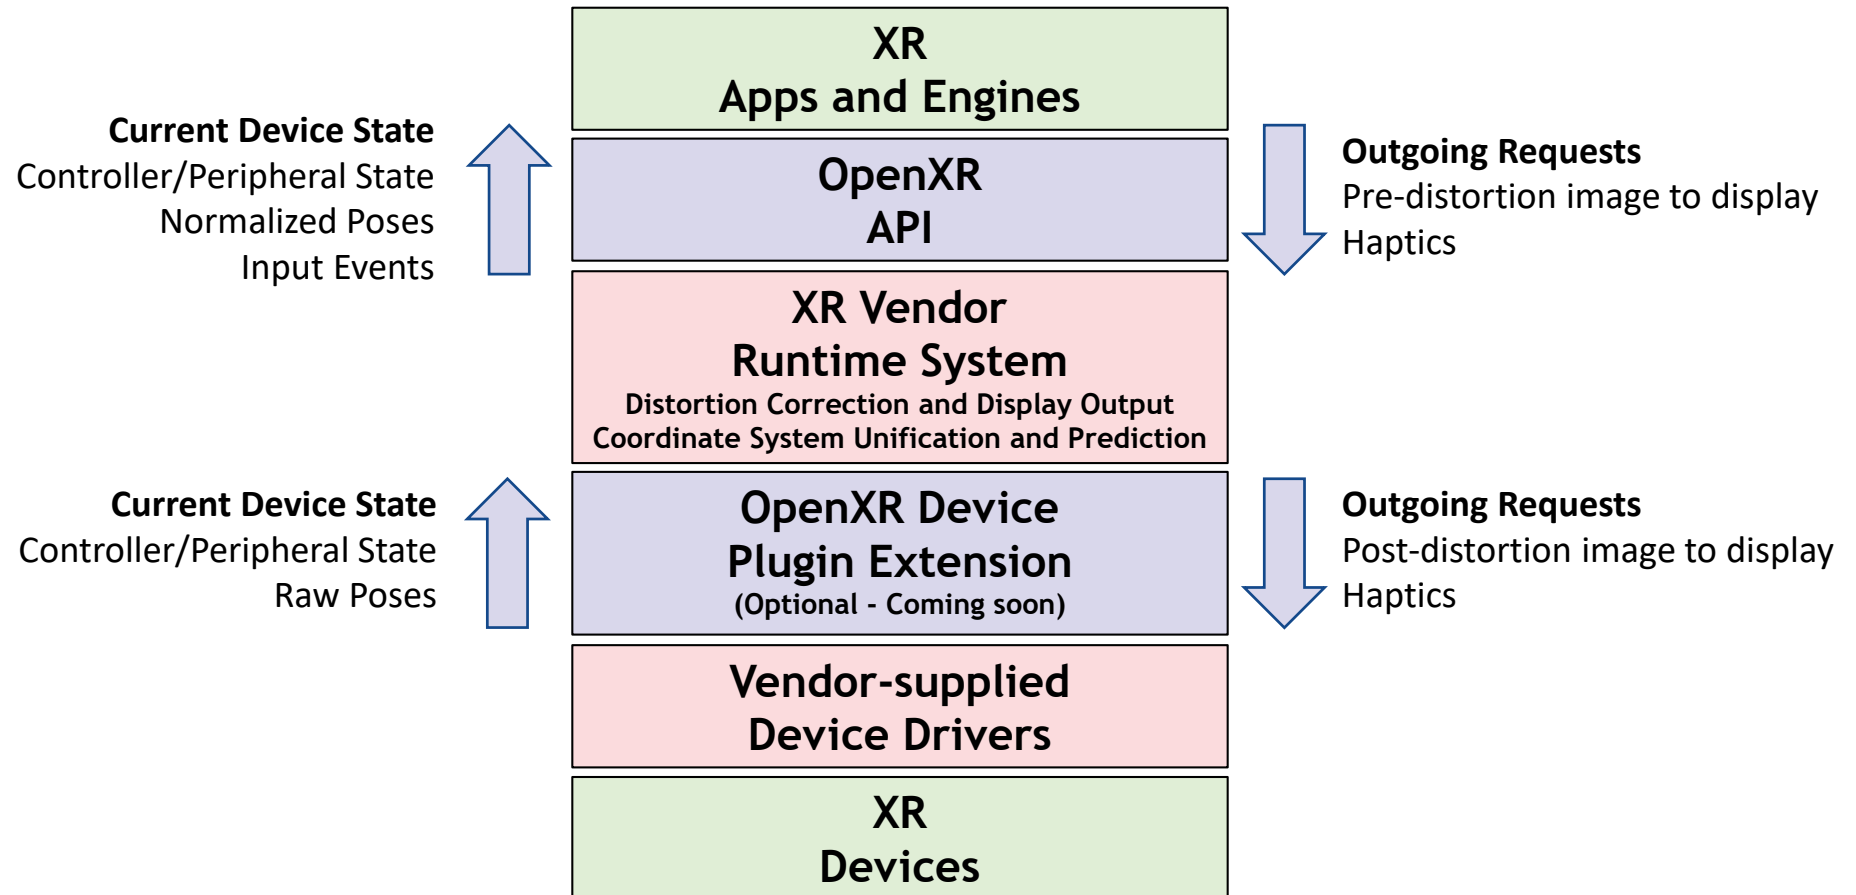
XR
Apps and Engines

Current Device State
Controller/Peripheral State
Normalized Poses
Input Events

OpenXR
API

Outgoing Requests
Pre-distortion image to display
Haptics

XR Vendor
Runtime System
Distortion Correction and Display Output
Coordinate System Unification and Prediction

Current Device State
Controller/Peripheral State
Raw Poses

OpenXR Device
Plugin Extension
(Optional - Coming soon)

Outgoing Requests
Post-distortion image to display
Haptics

Vendor-supplied
Device Drivers

XR
Devices